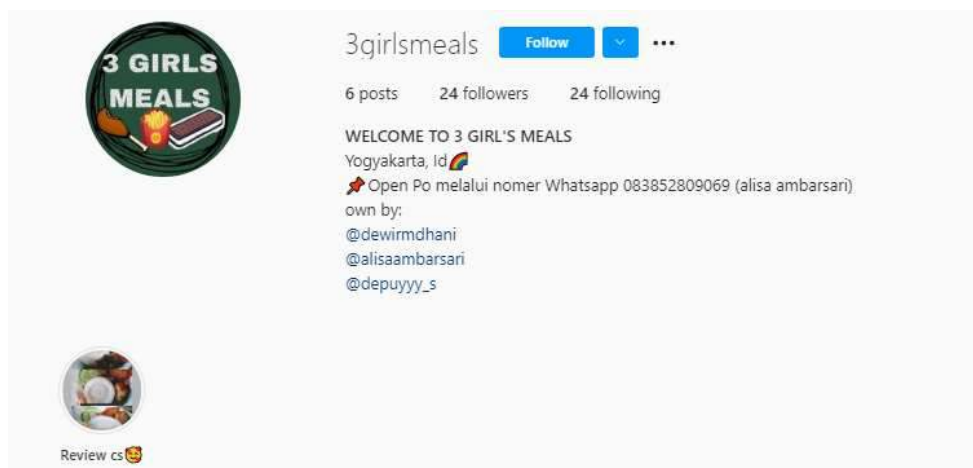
3 GIRLS MEALS

3girlsmeals Follow ...

6 posts 24 followers 24 following

WELCOME TO 3 GIRL'S MEALS
Yogyakarta, Id🌈
📌Open Po melalui nomer Whatsapp 083852809069 (alisa ambarsari)
own by:
@dewirmdhani
@alisaambarsari
@depuyyy_s

Review cs🥰